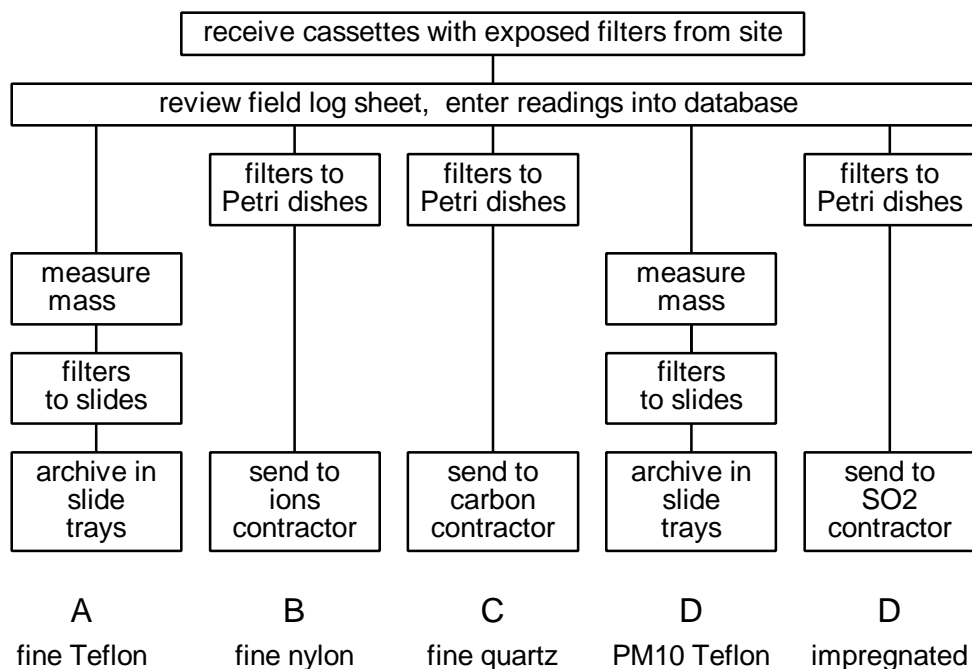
receive cassettes with exposed filters from site

review field log sheet, enter readings into database

measure mass

filters to slides

archive in slide trays

filters to Petri dishes

send to ions contractor

filters to Petri dishes

send to carbon contractor

measure mass

filters to slides

archive in slide trays

filters to Petri dishes

send to SO2 contractor

A
fine Teflon

B
fine nylon

C
fine quartz

D
PM10 Teflon

D
impregnated